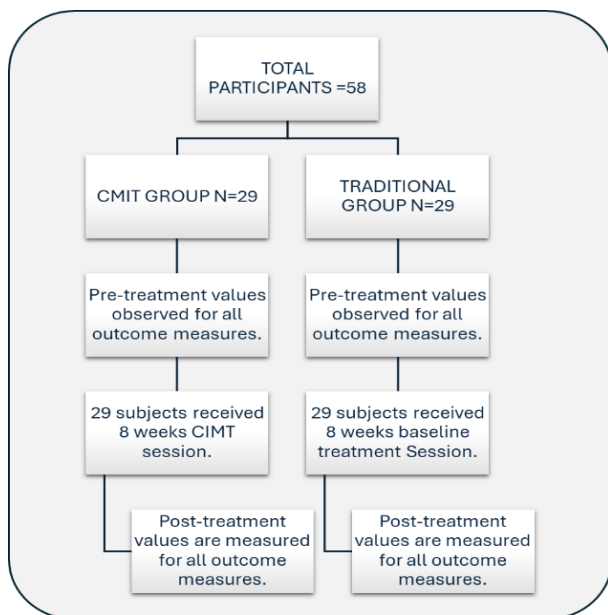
TOTAL PARTICIPANTS =58

CMIT GROUP N=29

TRADITIONAL GROUP N=29

Pre-treatment values observed for all outcome measures.

Pre-treatment values observed for all outcome measures.

29 subjects received 8 weeks CIMT session.

29 subjects received 8 weeks baseline treatment Session.

Post-treatment values are measured for all outcome measures.

Post-treatment values are measured for all outcome measures.